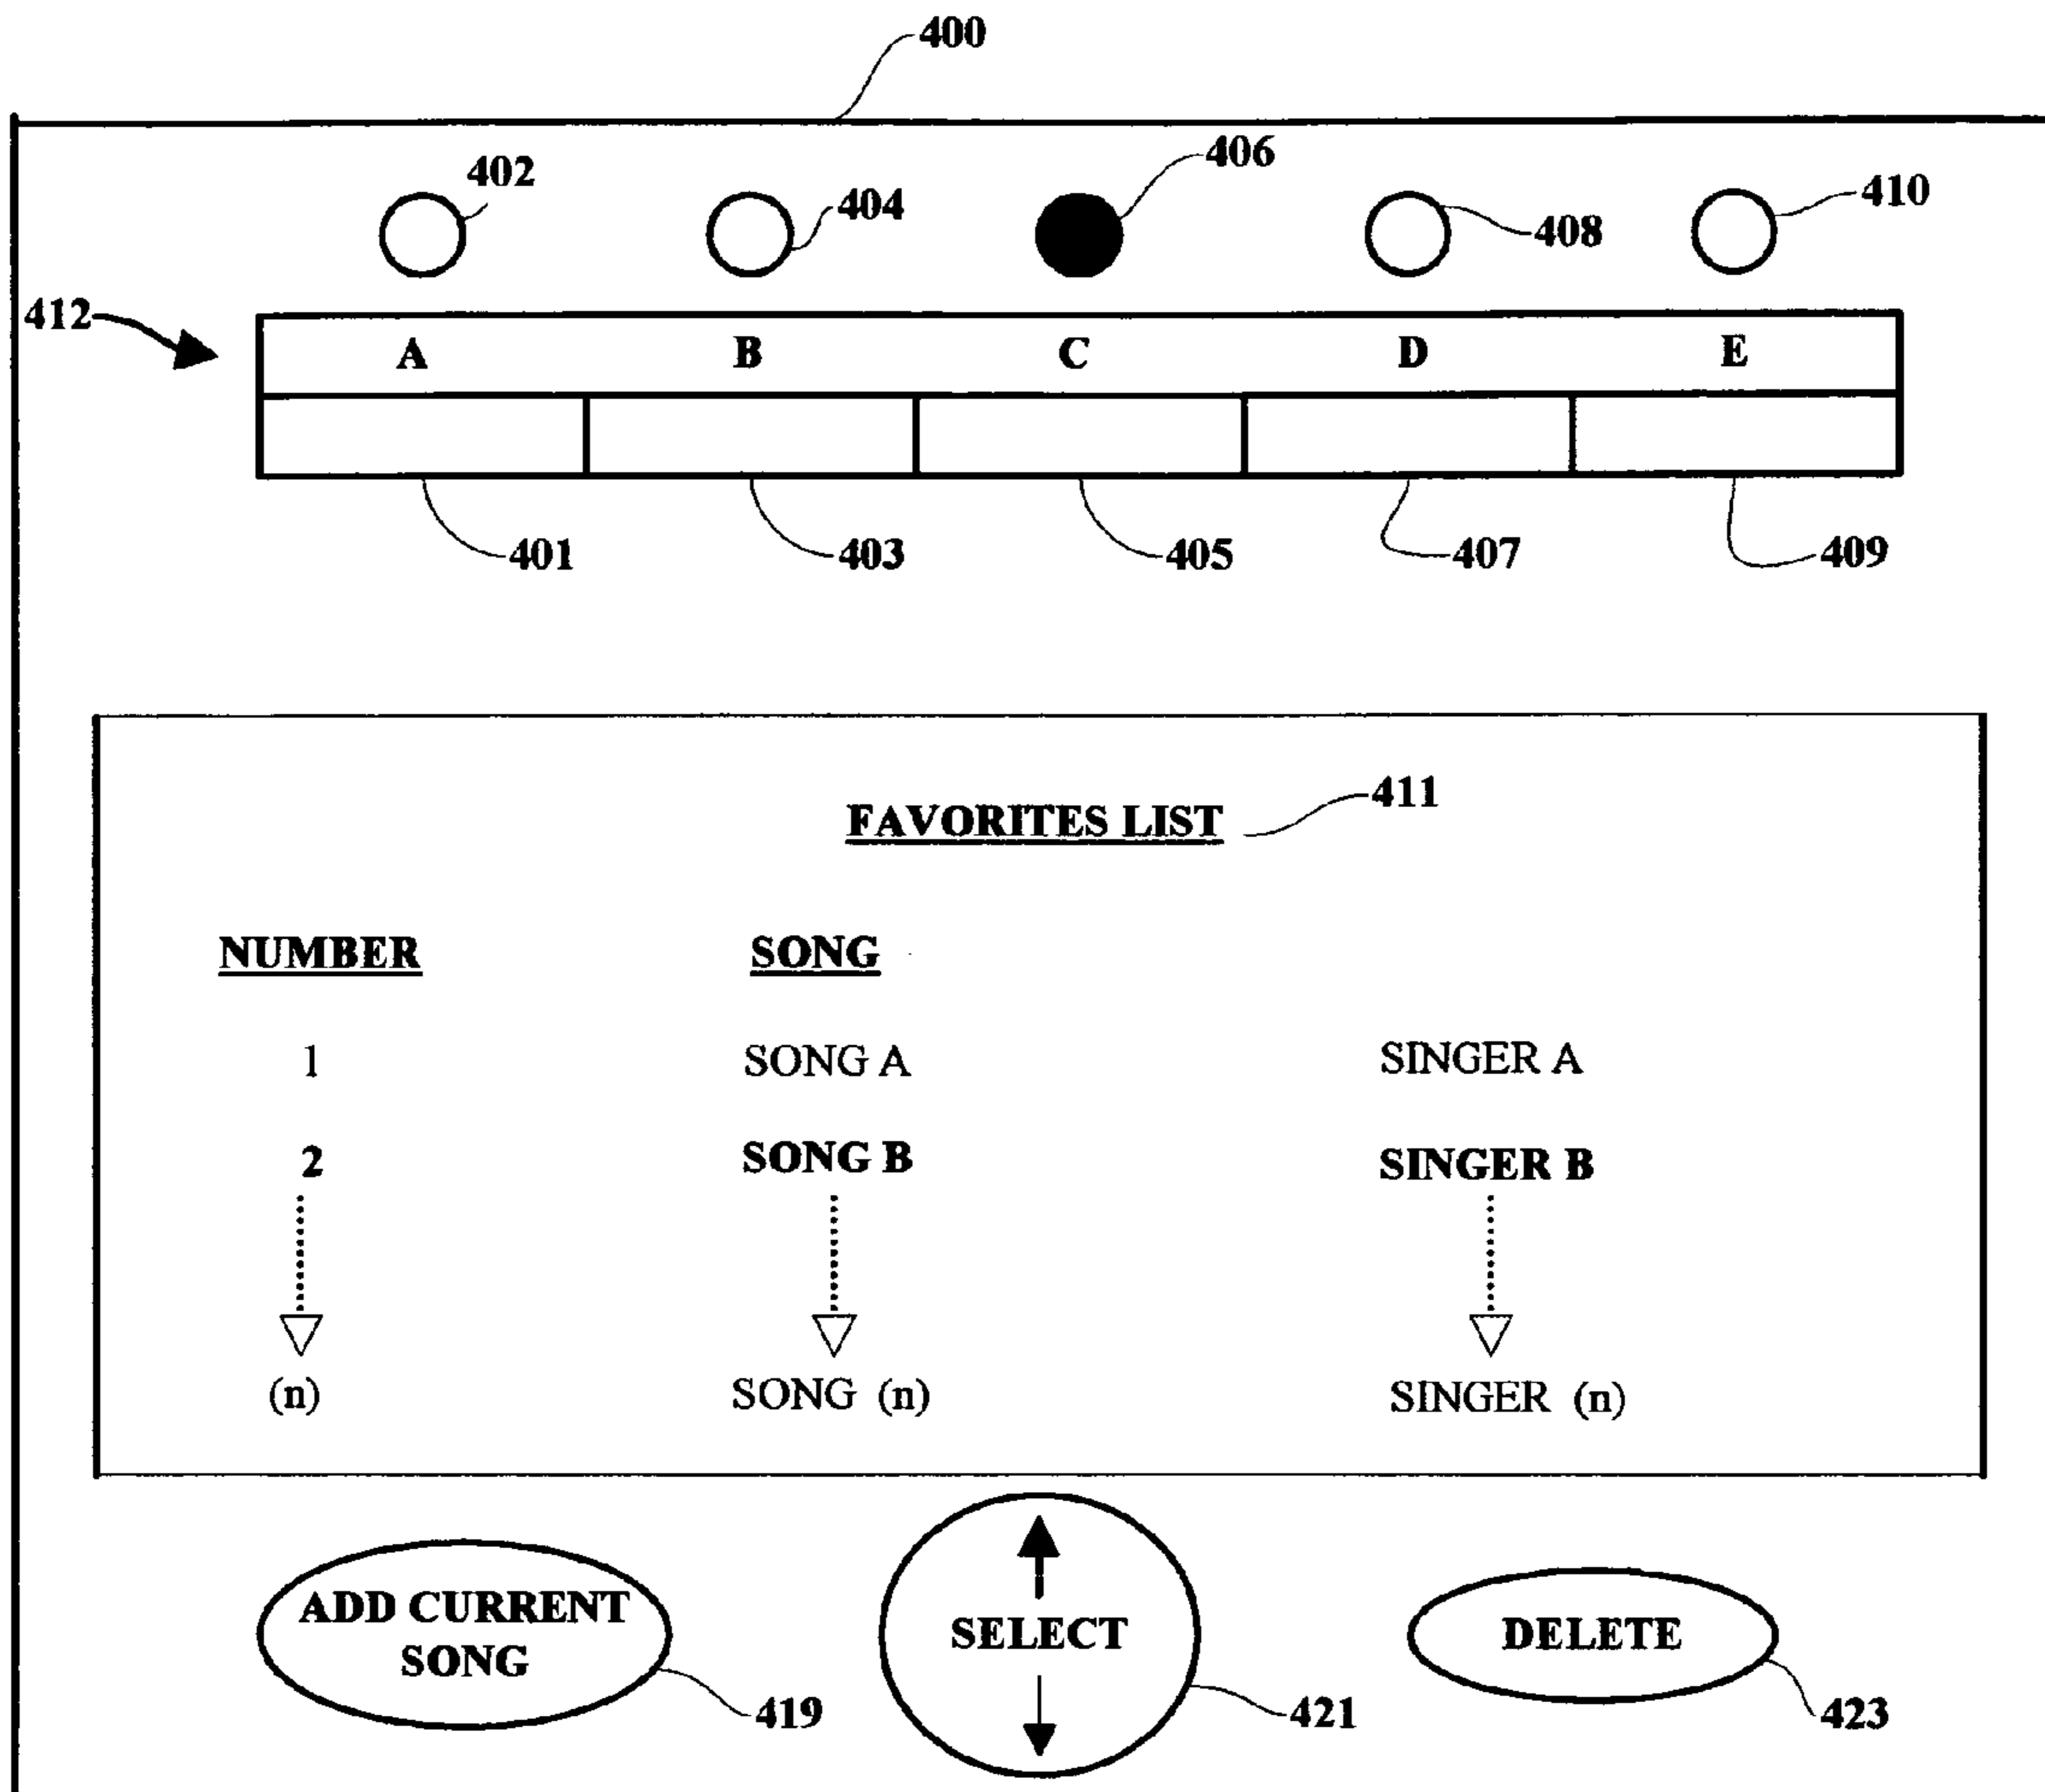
400

402 404 406 408 410

412

| A | B | C | D | E |
|---|---|---|---|---|
| | | | | |

401 403 405 407 409

FAVORITES LIST 411

NUMBER SONG

1 SONG A SINGER A

2 SONG B SINGER B

(n) SONG (n) SINGER (n)

ADD CURRENT SONG 419

SELECT 421

DELETE 423